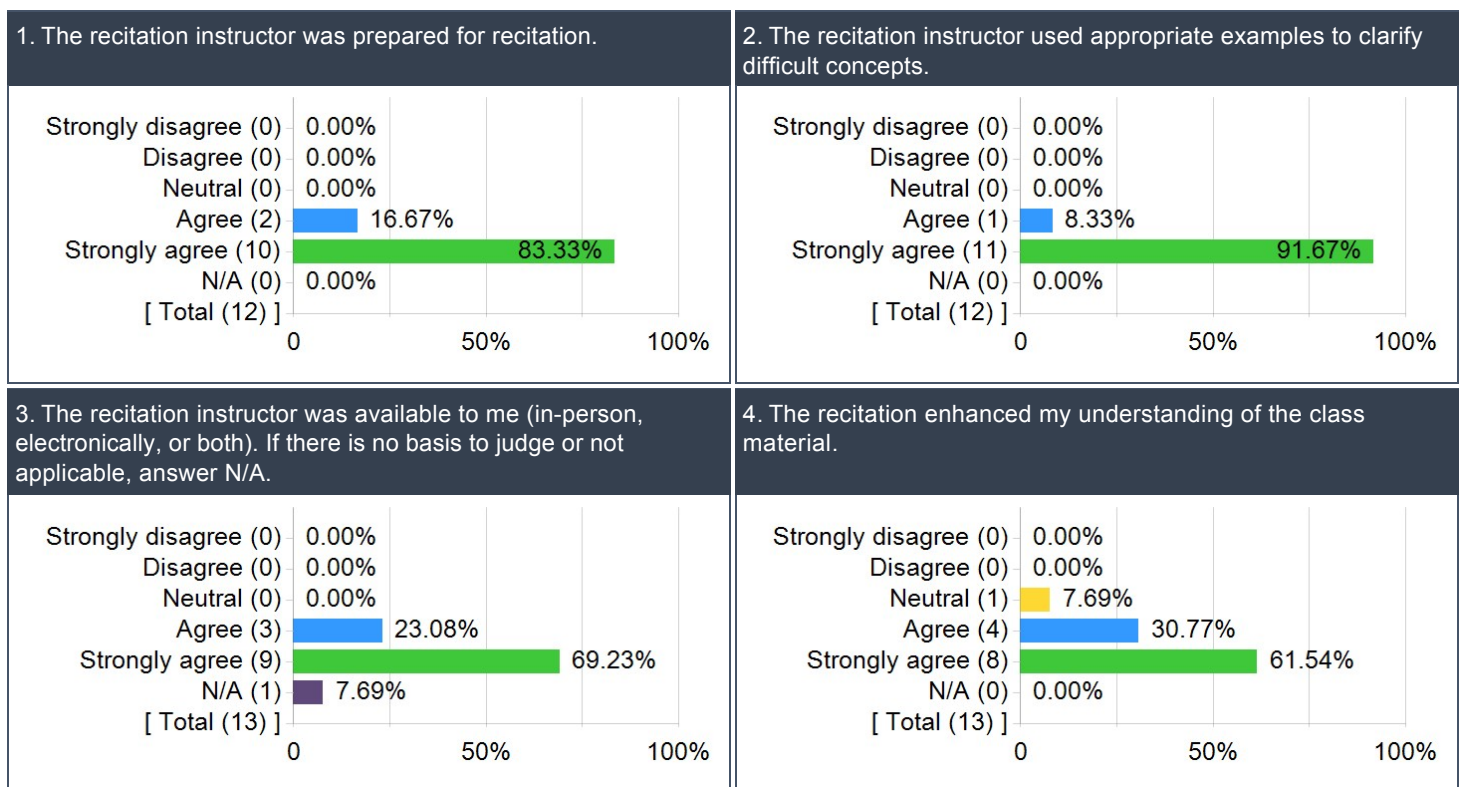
1. The recitation instructor was prepared for recitation.

Strongly disagree (0) 0.00%
Disagree (0) 0.00%
Neutral (0) 0.00%
Agree (2) 16.67%
Strongly agree (10) 83.33%
N/A (0) 0.00%
[ Total (12) ]
0 50% 100%

2. The recitation instructor used appropriate examples to clarify difficult concepts.

Strongly disagree (0) 0.00%
Disagree (0) 0.00%
Neutral (0) 0.00%
Agree (1) 8.33%
Strongly agree (11) 91.67%
N/A (0) 0.00%
[ Total (12) ]
0 50% 100%

3. The recitation instructor was available to me (in-person, electronically, or both). If there is no basis to judge or not applicable, answer N/A.

Strongly disagree (0) 0.00%
Disagree (0) 0.00%
Neutral (0) 0.00%
Agree (3) 23.08%
Strongly agree (9) 69.23%
N/A (1) 7.69%
[ Total (13) ]
0 50% 100%

4. The recitation enhanced my understanding of the class material.

Strongly disagree (0) 0.00%
Disagree (0) 0.00%
Neutral (1) 7.69%
Agree (4) 30.77%
Strongly agree (8) 61.54%
N/A (0) 0.00%
[ Total (13) ]
0 50% 100%